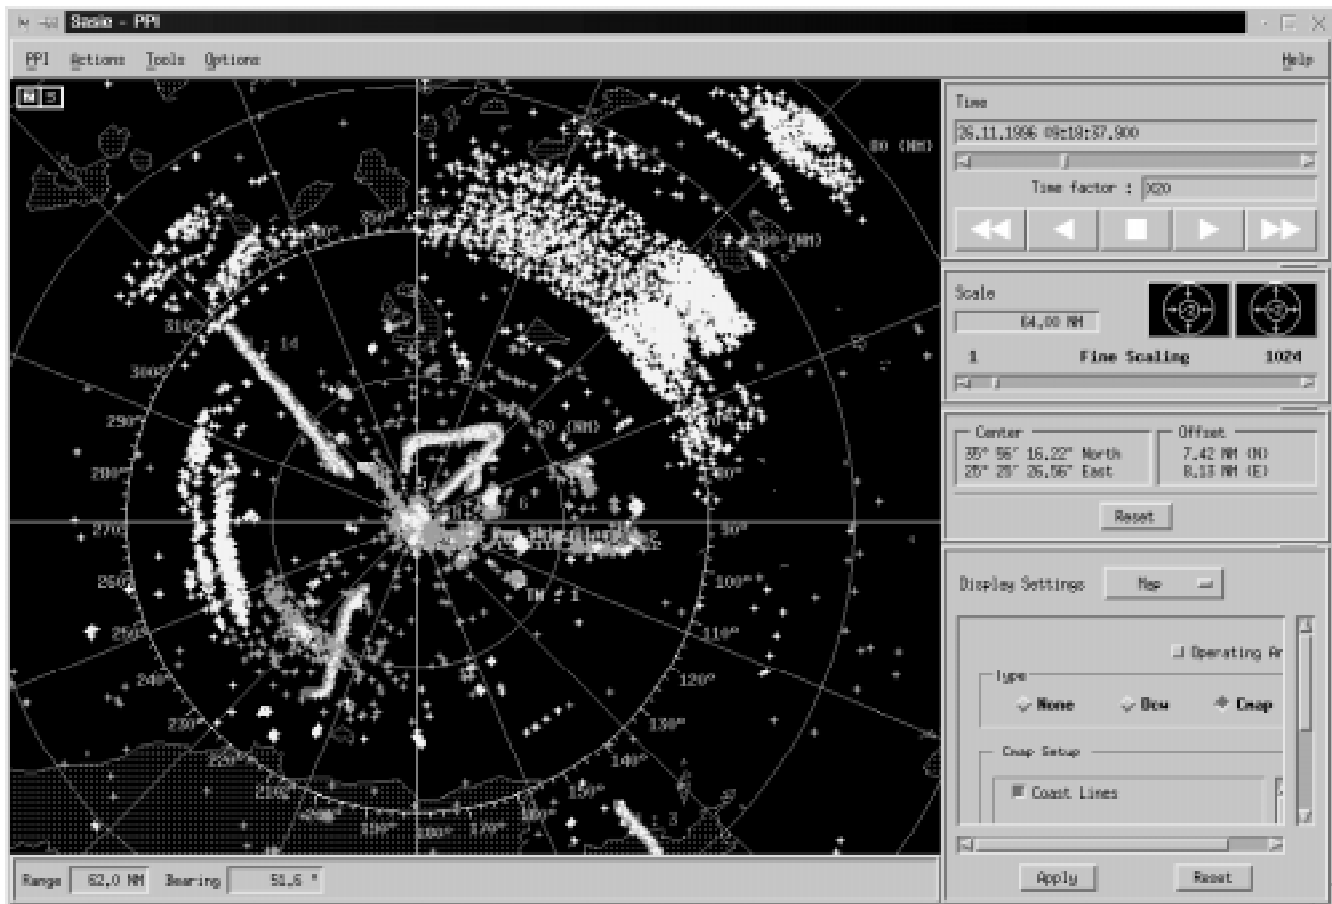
Sasie - PPI

PPI Actions Tools Options Help

N S

80 (NM)

60 (NM)

20 (NM)

350°
300°
310°
300°
290°
280°
270°
260°
250°
240°
230°
220°
210°
200°
190°
180°
170°
160°
150°
140°
130°
120°
110°
100°
90°
40°

14
6
5
TN : 1
3

Time
26.11.1996 09:19:37.900
Time factor : X20

Scale
64,00 NM
1 Fine Scaling 1024

Center
35° 56' 16.22" North
25° 29' 26.56" East

Offset
7.42 NM (N)
8.13 NM (E)

Reset

Display Settings Map

Operating Ar

Type
None Dcw Cmap

Cmap Setup
Coast Lines

Apply Reset

Range 62,0 NM Bearing 51,6 °